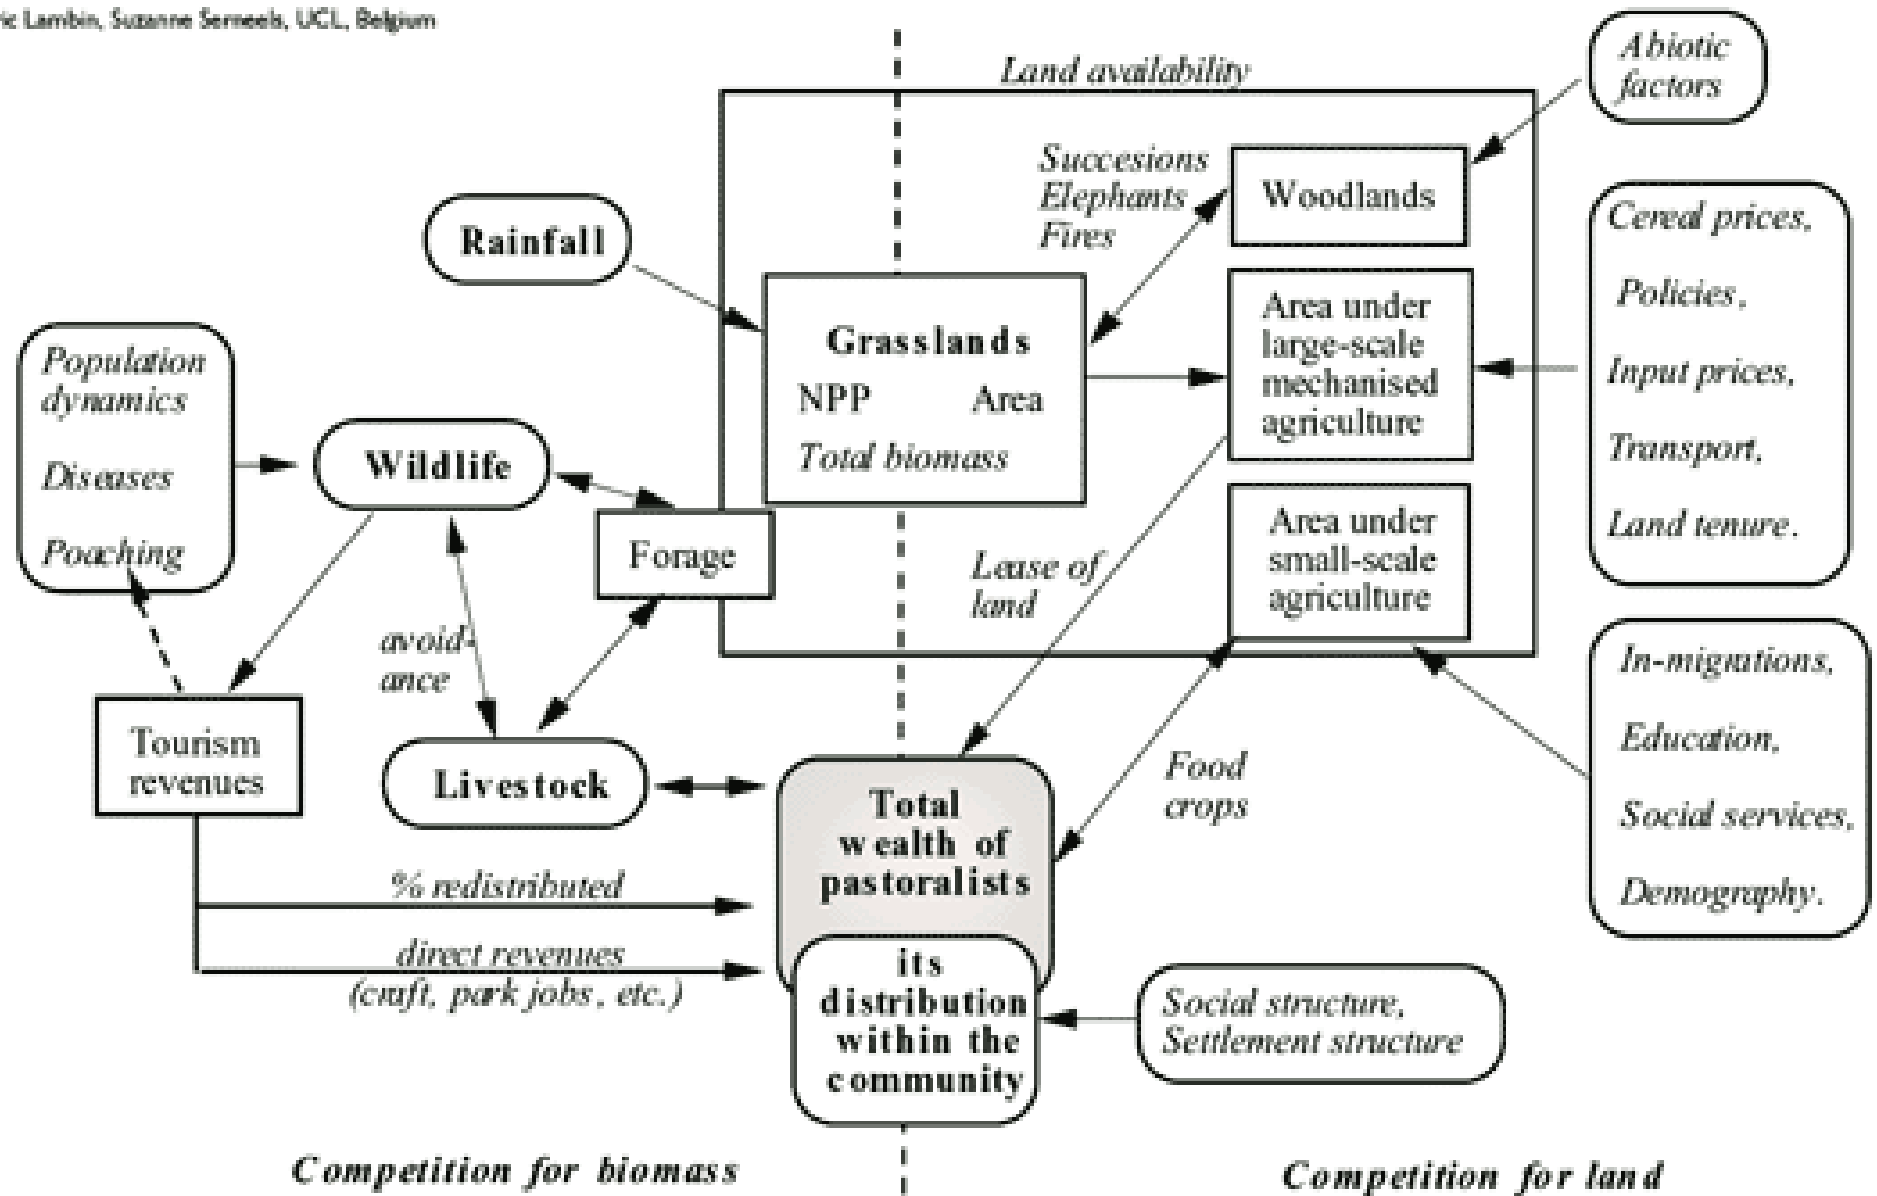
ic Lambin, Suzanne Serneels, UCL, Belgium

Land availability

Abiotic factors

Succesions
Elephants
Fires

Woodlands

Rainfall

Grasslands
NPP Area
Total biomass

Area under large-scale mechanised agriculture

Cereal prices,
Policies,
Input prices,
Transport,
Land tenure.

Population dynamics
Diseases
Poaching

Wildlife

Forage

Lease of land

Area under small-scale agriculture

avoidance

Tourism revenues

Livestock

Total wealth of pastoralists

Food crops

In-migrations,
Education,
Social services,
Demography.

% redistributed

direct revenues (craft, park jobs, etc.)

its distribution within the community

Social structure,
Settlement structure

Competition for biomass

Competition for land